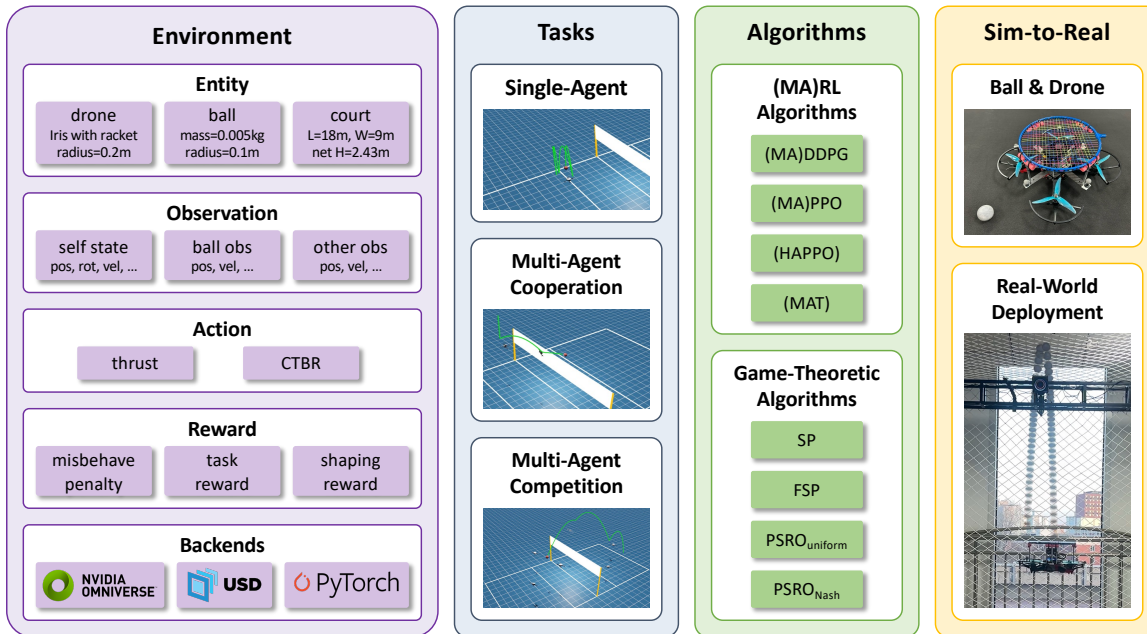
Environment

Entity

drone
Iris with racket
radius=0.2m

ball
mass=0.005kg
radius=0.1m

court
L=18m, W=9m
net H=2.43m

Observation

self state
pos, rot, vel, …

ball obs
pos, vel, …

other obs
pos, vel, …

Action

thrust

CTBR

Reward

misbehave penalty

task reward

shaping reward

Backends

NVIDIA OMNIVERSE

USD

PyTorch

Tasks

Single-Agent

Multi-Agent Cooperation

Multi-Agent Competition

Algorithms

(MA)RL Algorithms

(MA)DDPG

(MA)PPO

(HAPPO)

(MAT)

Game-Theoretic Algorithms

SP

FSP

$PSRO_{uniform}$

$PSRO_{Nash}$

Sim-to-Real

Ball & Drone

Real-World Deployment